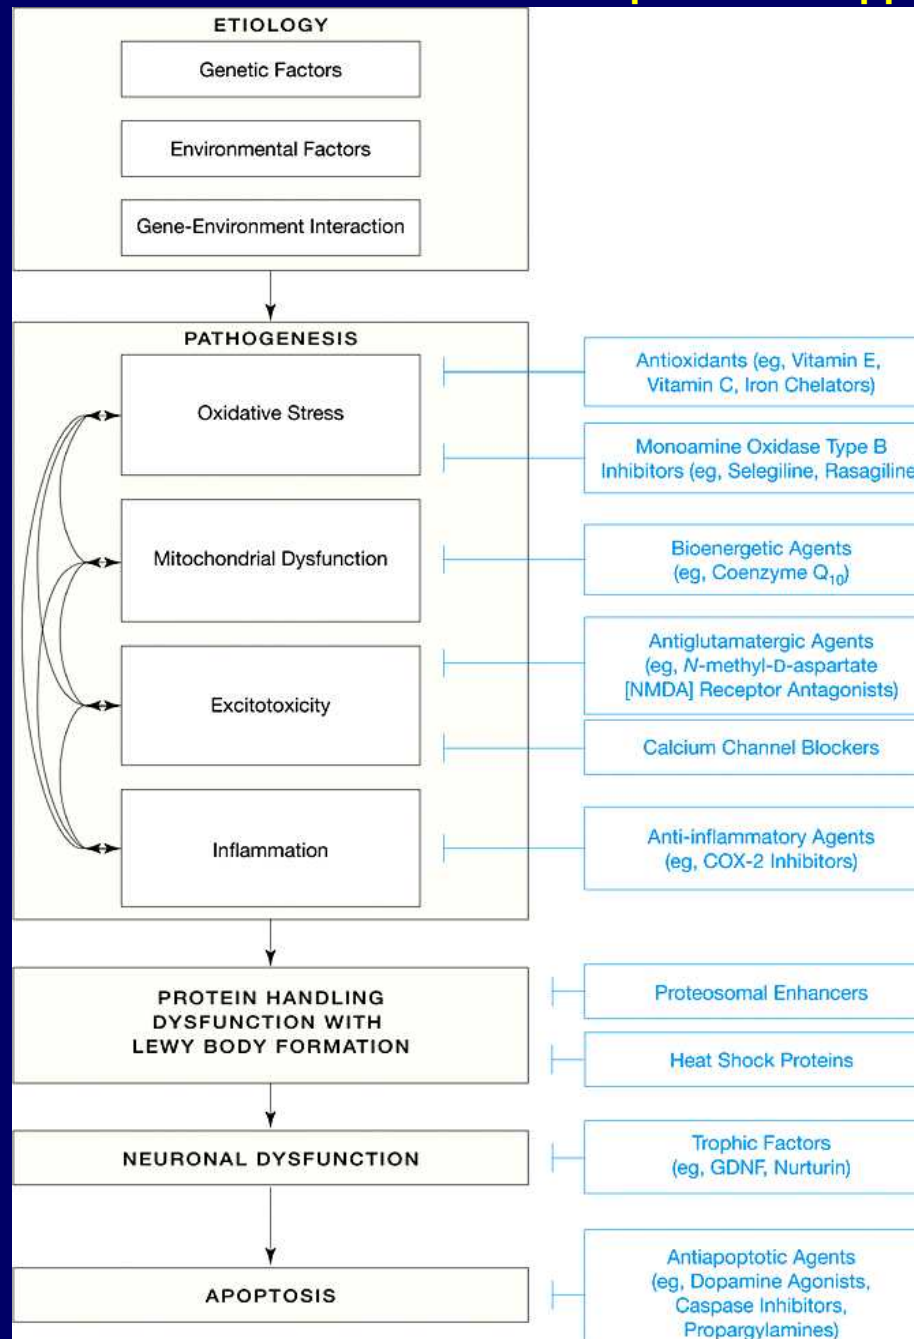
ETIOLOGY

Genetic Factors

Environmental Factors

Gene-Environment Interaction

PATHOGENESIS

Oxidative Stress

Mitochondrial Dysfunction

Excitotoxicity

Inflammation

Antioxidants (eg, Vitamin E, Vitamin C, Iron Chelators)

Monoamine Oxidase Type B Inhibitors (eg, Selegiline, Rasagiline

Bioenergetic Agents (eg, Coenzyme $Q_{10}$)

Antiglutamatergic Agents (eg, N-methyl-D-aspartate [NMDA] Receptor Antagonists)

Calcium Channel Blockers

Anti-inflammatory Agents (eg, COX-2 Inhibitors)

PROTEIN HANDLING DYSFUNCTION WITH LEWY BODY FORMATION

Proteosomal Enhancers

Heat Shock Proteins

NEURONAL DYSFUNCTION

Trophic Factors (eg, GDNF, Nurturin)

APOPTOSIS

Antiapoptotic Agents (eg, Dopamine Agonists, Caspase Inhibitors, Propargylamines)